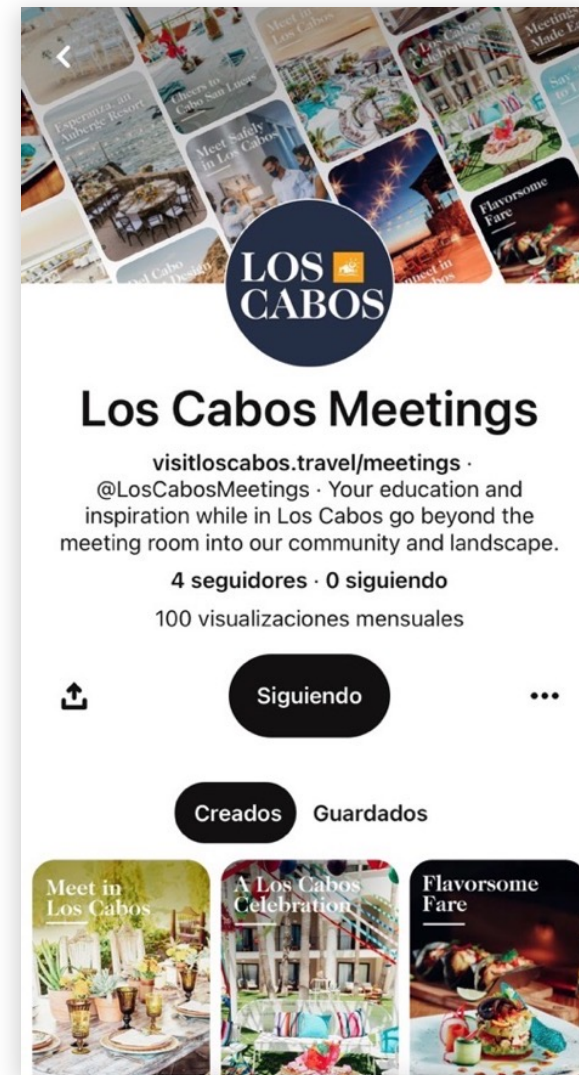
Esperanza, an Auberge Resort

Cheers to Cabo San Lucas

Meet in Los Cabos

Meet Safely in Los Cabos

A Los Cabos Celebration

Meetings Made Easy

Flavorsome Fare

LOS CABOS

Los Cabos Meetings

visitloscabos.travel/meetings · @LosCabosMeetings · Your education and inspiration while in Los Cabos go beyond the meeting room into our community and landscape.

4 seguidores · 0 siguiendo

100 visualizaciones mensuales

Siguiendo

Creados Guardados

Meet in Los Cabos

A Los Cabos Celebration

Flavorsome Fare